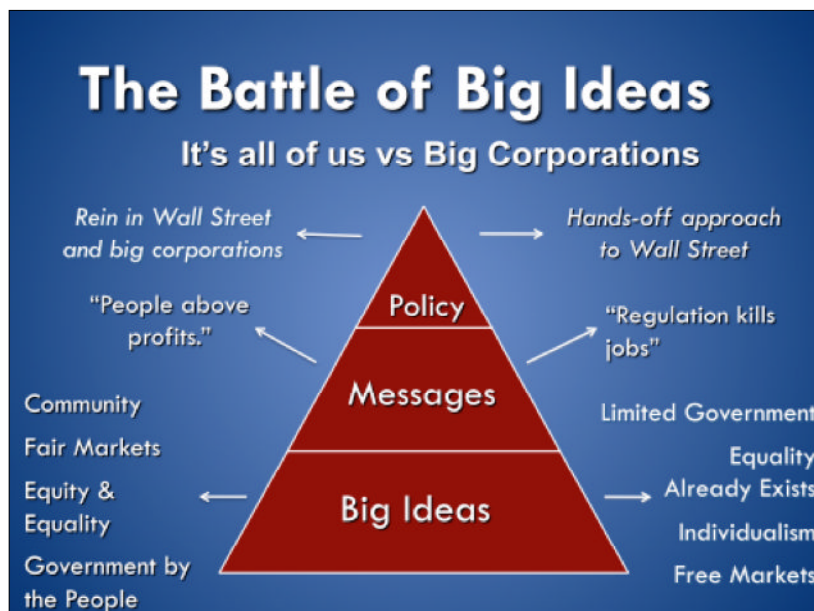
The Battle of Big Ideas

It's all of us vs Big Corporations

Rein in Wall Street and big corporations

Hands-off approach to Wall Street

"People above profits."

Policy

"Regulation kills jobs"

Messages

Community

Fair Markets

Equity & Equality

Government by the People

Big Ideas

Limited Government

Equality Already Exists

Individualism

Free Markets